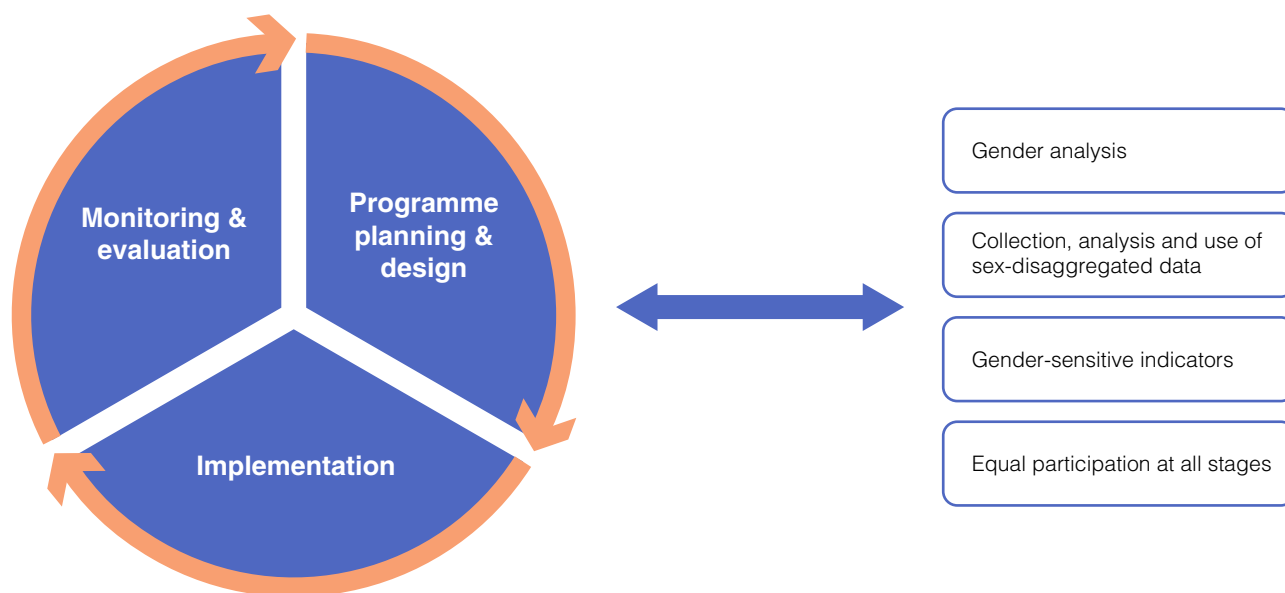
Monitoring & evaluation

Programme planning & design

Implementation

Gender analysis

Collection, analysis and use of sex-disaggregated data

Gender-sensitive indicators

Equal participation at all stages